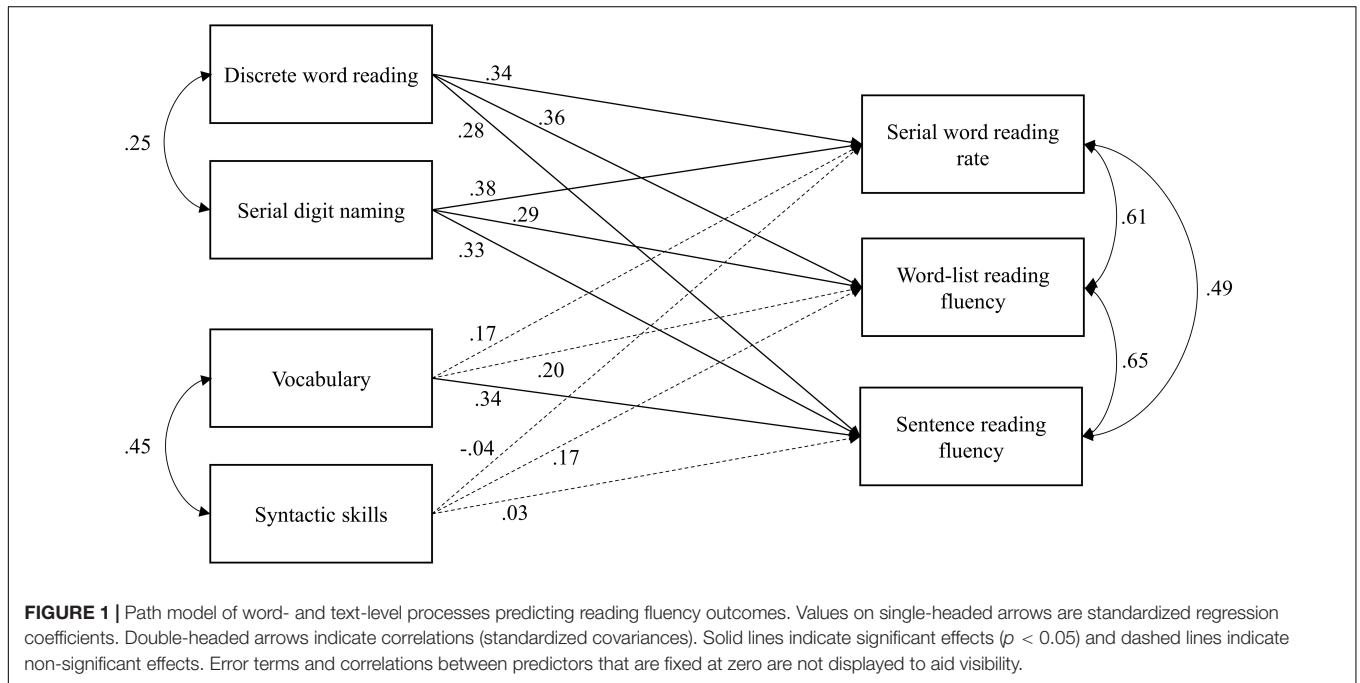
Discrete word reading

.25

Serial digit naming

Vocabulary

.45

Syntactic skills

.34

.36

.28

.38

.29

.33

.17

.20

.34

-.04

.17

.03

Serial word reading rate

Word-list reading fluency

Sentence reading fluency

.61

.65

.49

**FIGURE 1 |** Path model of word- and text-level processes predicting reading fluency outcomes. Values on single-headed arrows are standardized regression coefficients. Double-headed arrows indicate correlations (standardized covariances). Solid lines indicate significant effects ($p$ < 0.05) and dashed lines indicate non-significant effects. Error terms and correlations between predictors that are fixed at zero are not displayed to aid visibility.